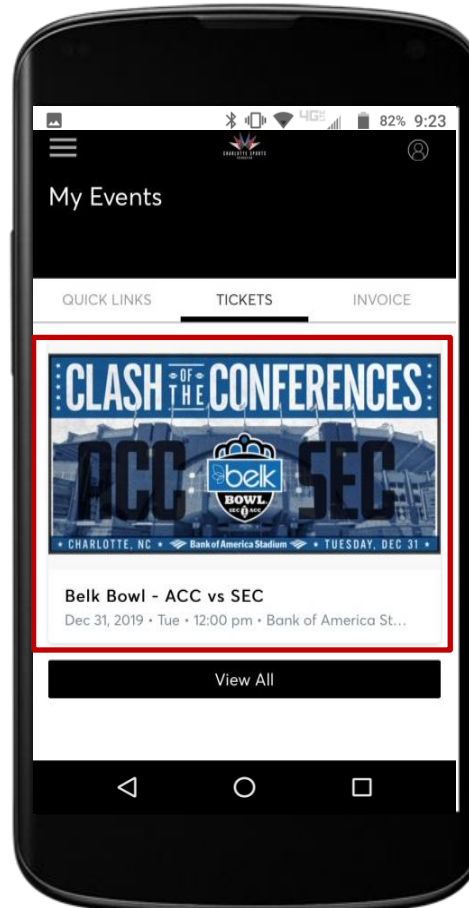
4G 82% 9:23

CHARLOTTE SPORTS

My Events

QUICK LINKS TICKETS INVOICE

CLASH OF THE CONFERENCES

ACC belk BOWL SEC

CHARLOTTE, NC • Bank of America Stadium • TUESDAY, DEC 31

Belk Bowl - ACC vs SEC

Dec 31, 2019 • Tue • 12:00 pm • Bank of America St...

View All